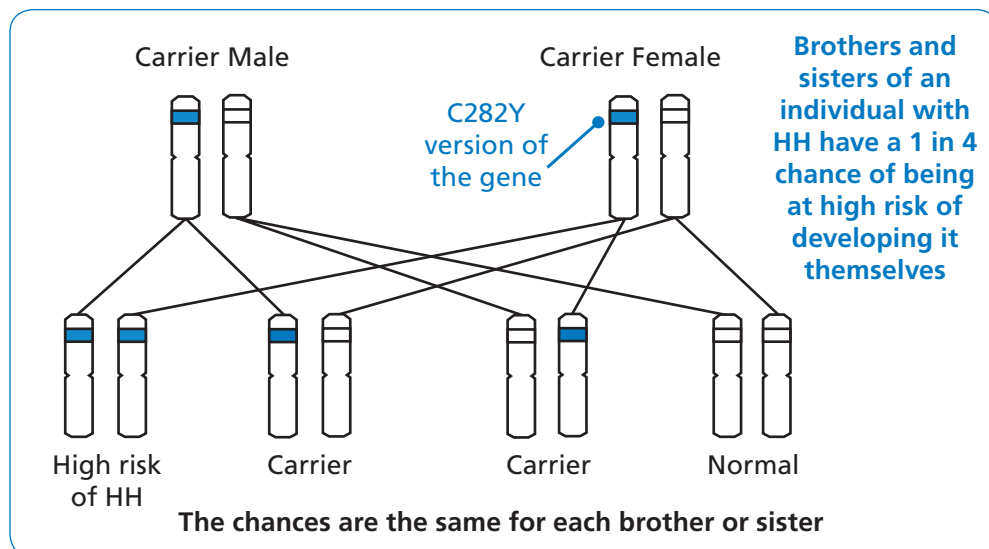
Carrier Male

Carrier Female

C282Y version of the gene

Brothers and sisters of an individual with HH have a 1 in 4 chance of being at high risk of developing it themselves

High risk of HH

Carrier

Carrier

Normal

The chances are the same for each brother or sister